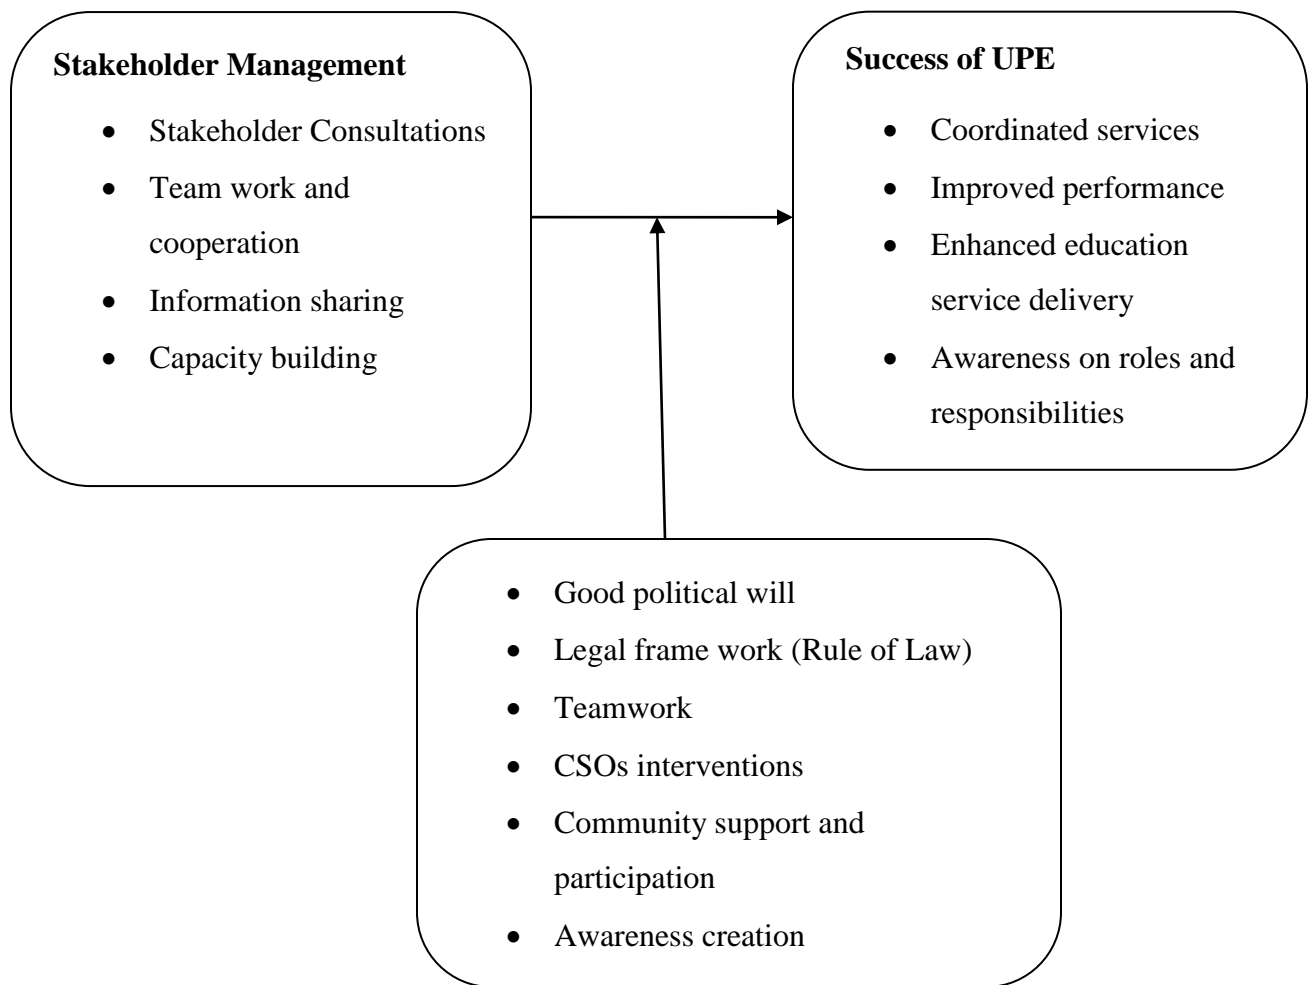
**Stakeholder Management**

- Stakeholder Consultations
- Team work and cooperation
- Information sharing
- Capacity building

**Success of UPE**

- Coordinated services
- Improved performance
- Enhanced education service delivery
- Awareness on roles and responsibilities

- Good political will
- Legal frame work (Rule of Law)
- Teamwork
- CSOs interventions
- Community support and participation
- Awareness creation